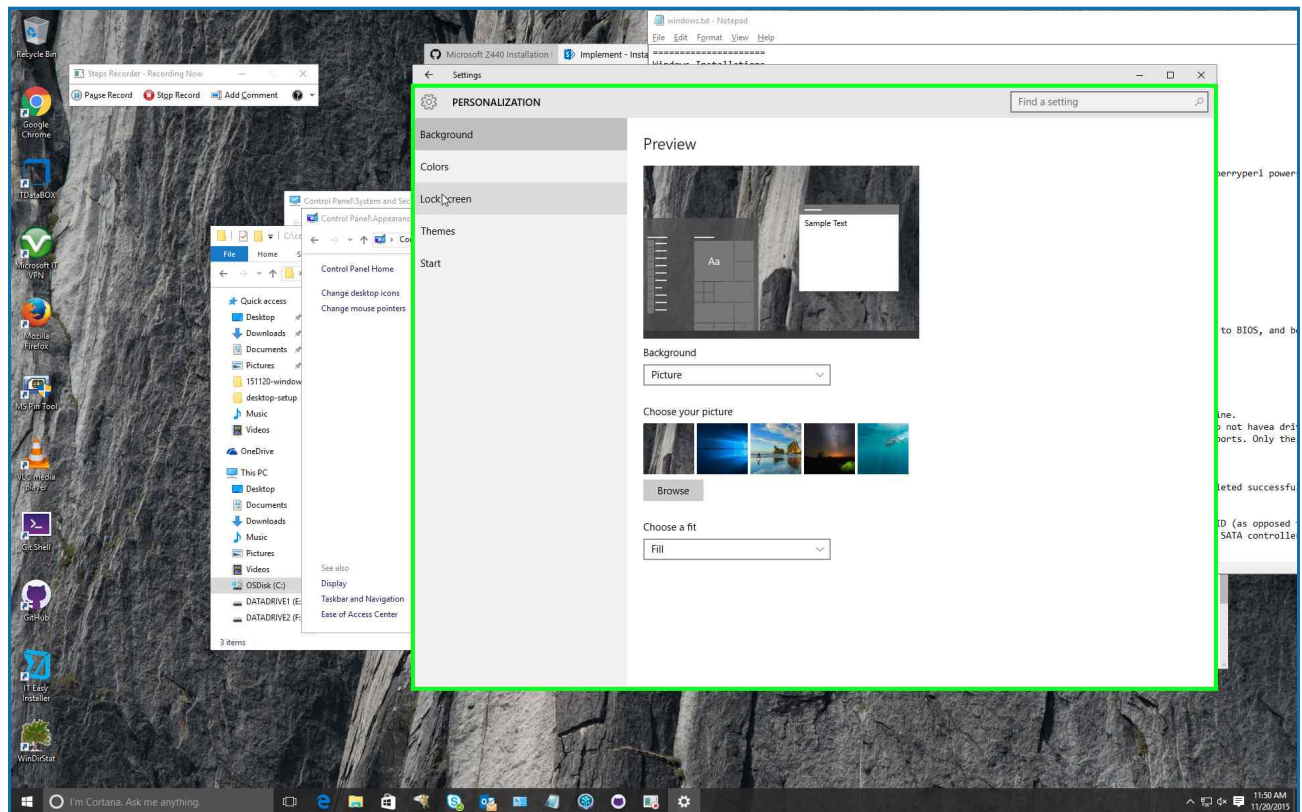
Recycle Bin

Google Chrome

TDataBOX

Microsoft IT VPN

Mozilla Firefox

MS Pin Tool

VLC media player

Git Shell

GitHub

IT Easy Installer

WinDirStat

Steps Recorder - Recording Now

Pause Record Stop Record Add Comment

windows.txt - Notepad

File Edit Format View Help

====================

Windows Installation

errryperl powe

to BIOS, and b

ine.

not havea dri

orts. Only the

leted successfu

ID (as opposed

SATA controlle

Microsoft Z440 Installation

Implement - Insta

Settings

PERSONALIZATION

Find a setting

Background

Colors

Lock screen

Themes

Start

Preview

Sample Text

Aa

Background

Picture

Choose your picture

Browse

Choose a fit

Fill

Control Panel\System and Sec

Control Panel\Appearanc

Control Panel Home

Change desktop icons

Change mouse pointers

See also

Display

Taskbar and Navigation

Ease of Access Center

File Home

Quick access

Desktop

Downloads

Documents

Pictures

151120-window

desktop-setup

Music

Videos

OneDrive

This PC

Desktop

Documents

Downloads

Music

Pictures

Videos

OSDisk (C:)

DATADRIVE1 (E:

DATADRIVE2 (F:

3 items

I'm Cortana. Ask me anything.

11:50 AM
11/20/2015